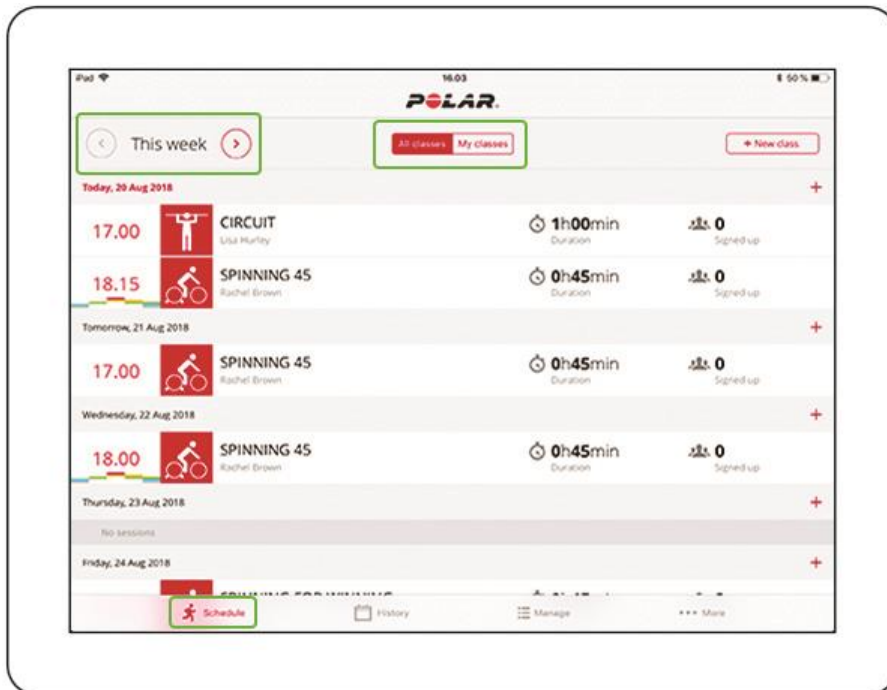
iPad
16.03
50 %
POLAR.

This week

All classes My classes

+ New class

Today, 20 Aug 2018 +

17.00 CIRCUIT Lisa Hurley 1h00min Duration 0 Signed up

18.15 SPINNING 45 Rachel Brown 0h45min Duration 0 Signed up

Tomorrow, 21 Aug 2018 +

17.00 SPINNING 45 Rachel Brown 0h45min Duration 0 Signed up

Wednesday, 22 Aug 2018 +

18.00 SPINNING 45 Rachel Brown 0h45min Duration 0 Signed up

Thursday, 23 Aug 2018 +

No sessions

Friday, 24 Aug 2018 +

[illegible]

Schedule History Manage ••• More